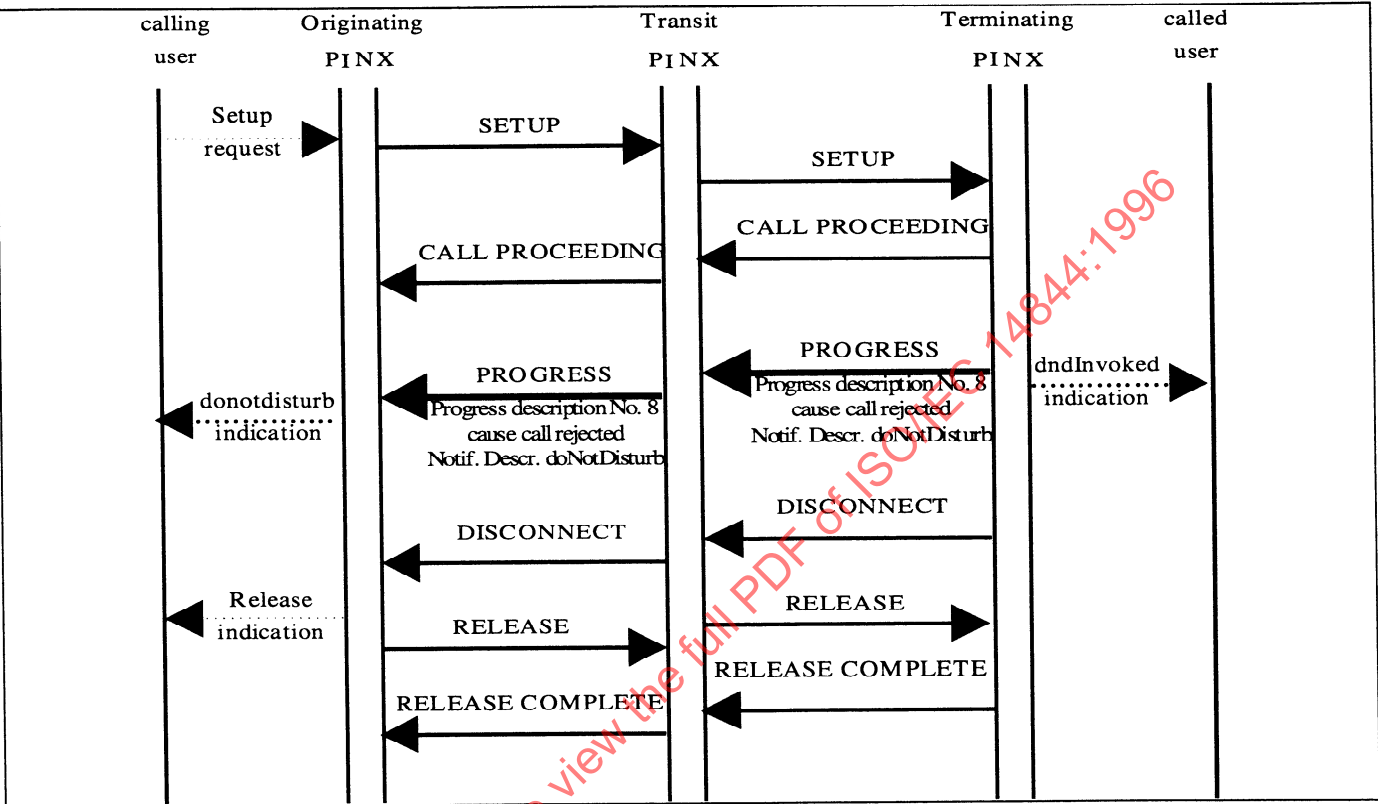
calling user

Originating PINX

Transit PINX

Terminating PINX

called user

Setup request

SETUP

SETUP

CALL PROCEEDING

CALL PROCEEDING

PROGRESS
Progress description No. 8
cause call rejected
Notif. Descr. doNotDisturb

dndInvoked indication

PROGRESS
Progress description No. 8
cause call rejected
Notif. Descr. doNotDisturb

donotdisturb indication

DISCONNECT

DISCONNECT

RELEASE

Release indication

RELEASE

RELEASE COMPLETE

RELEASE COMPLETE

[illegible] view the full PDF of ISO/IEC 14844:1996